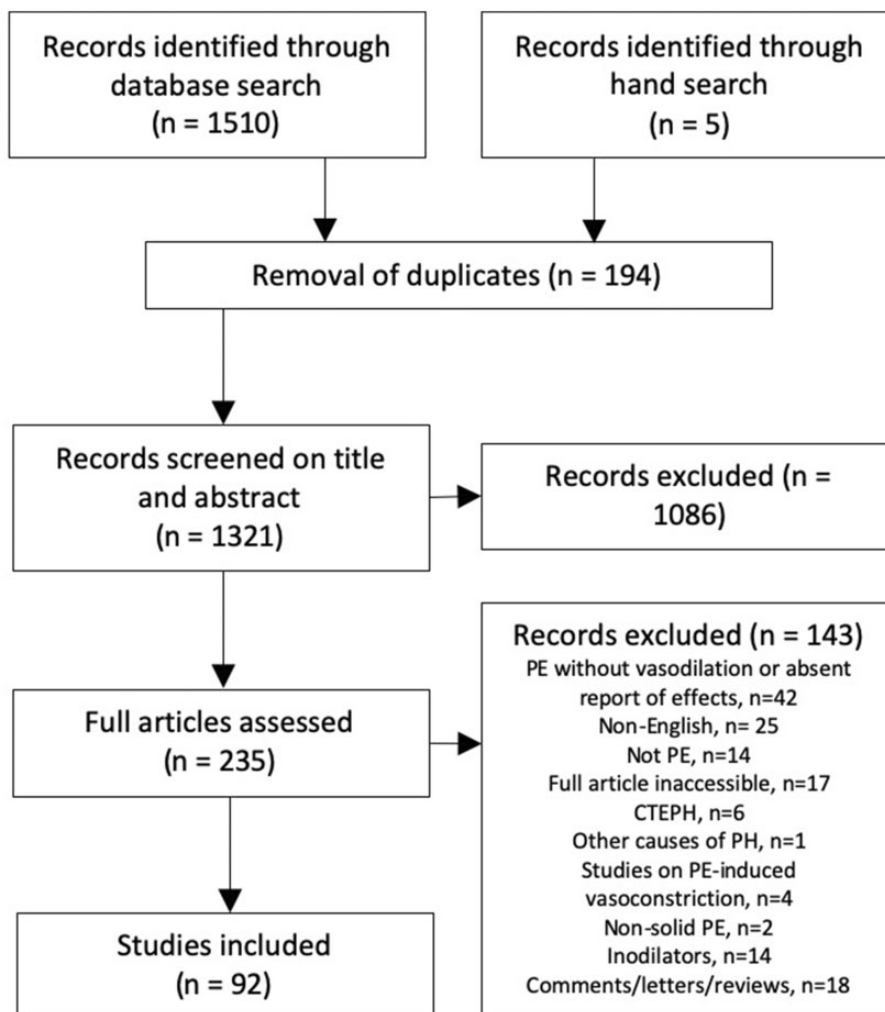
Records identified through database search (n = 1510)

Records identified through hand search (n = 5)

Removal of duplicates (n = 194)

Records screened on title and abstract (n = 1321)

Records excluded (n = 1086)

Full articles assessed (n = 235)

Records excluded (n = 143)
PE without vasodilation or absent report of effects, n=42
Non-English, n= 25
Not PE, n=14
Full article inaccessible, n=17
CTEPH, n=6
Other causes of PH, n=1
Studies on PE-induced vasoconstriction, n=4
Non-solid PE, n=2
Inodilators, n=14
Comments/letters/reviews, n=18

Studies included (n = 92)